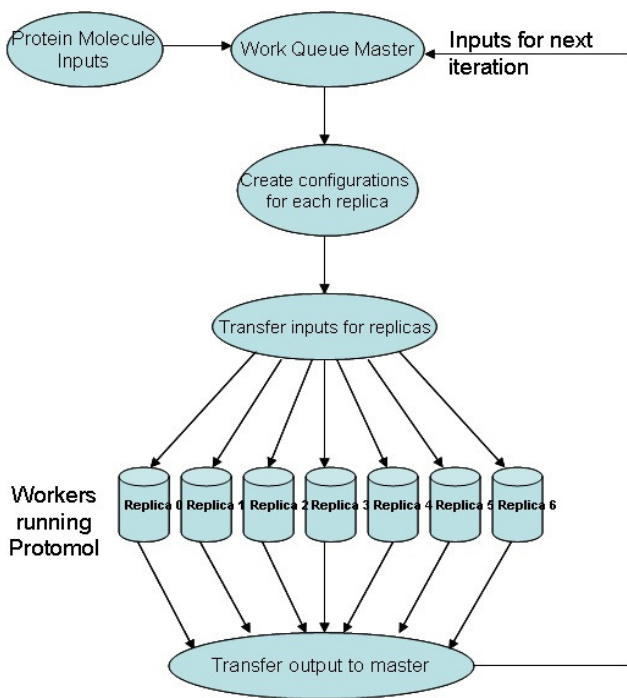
Protein Molecule Inputs

Work Queue Master

Inputs for next iteration

Create configurations for each replica

Transfer inputs for replicas

Workers running Protomol

Replica 0

Replica 1

Replica 2

Replica 3

Replica 4

Replica 5

Replica 6

Transfer output to master